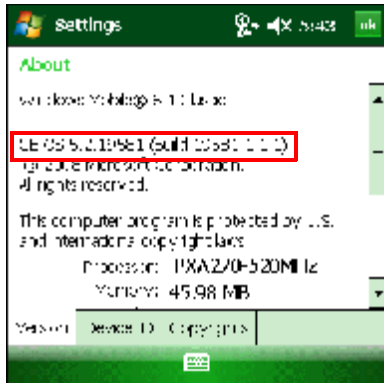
Settings

5:43

ok

About

Windows Mobile® 6.1 Classic

CE OS 5.2.19581 (Build 19581.1.1.0)

© 2008 Microsoft Corporation.

All rights reserved.

This computer program is protected by U.S. and international copyright laws.

Processor: PXA270-520MHz

Memory: 45.98 MB

Version

Device ID

Copyrights